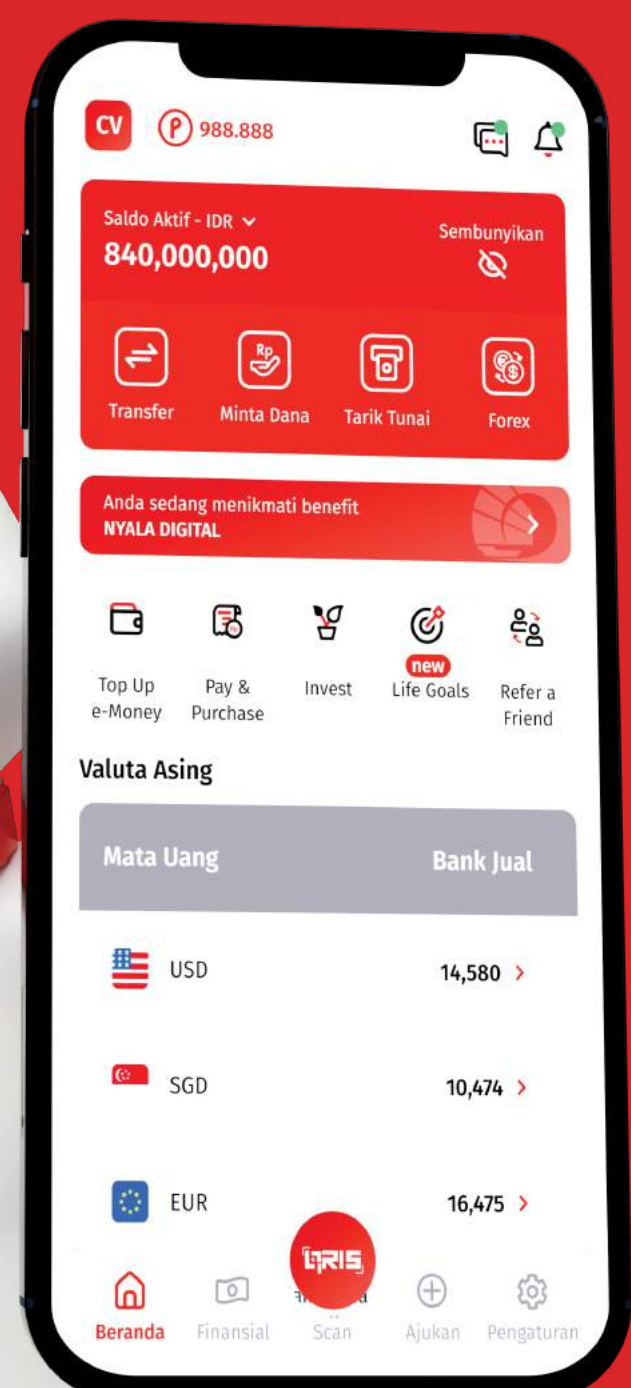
CV 988.888

Saldo Aktif - IDR
840,000,000
Sembunyikan

Transfer
Minta Dana
Tarik Tunai
Forex

Anda sedang menikmati benefit
NYALA DIGITAL

Top Up e-Money
Pay & Purchase
Invest
new
Life Goals
Refer a Friend

Valuta Asing

| Mata Uang | Bank Jual |
|---|---|
| USD | 14,580 |
| SGD | 10,474 |
| EUR | 16,475 |

QRIS

Beranda
Finansial
Scan
Ajukan
Pengaturan